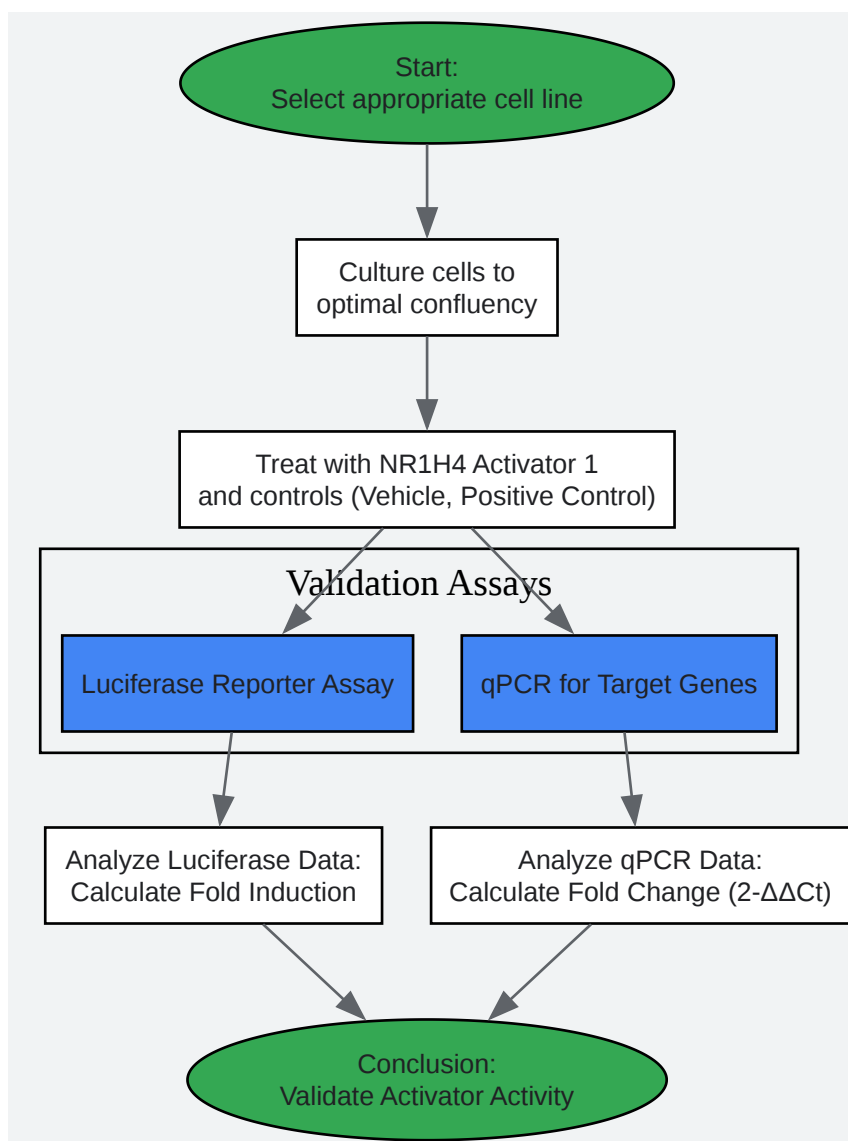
Start:
Select appropriate cell line

Culture cells to
optimal confluency

Treat with NR1H4 Activator 1
and controls (Vehicle, Positive Control)

Validation Assays

Luciferase Reporter Assay

qPCR for Target Genes

Analyze Luciferase Data:
Calculate Fold Induction

Analyze qPCR Data:
Calculate Fold Change (2-ΔΔCt)

Conclusion:
Validate Activator Activity